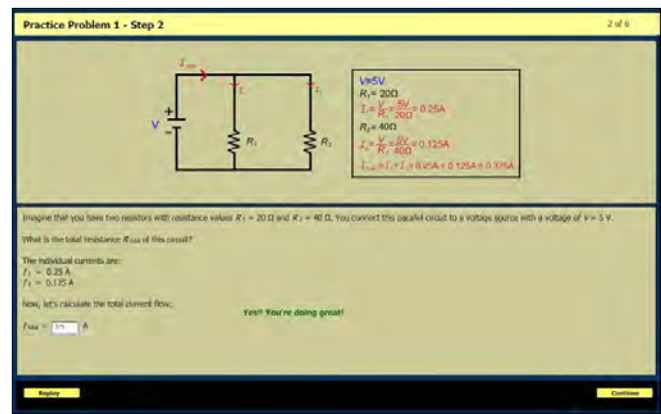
Practice Problem 1 - Step 2

2 of 6

$I_{total}$

$I_1$

$I_2$

V

+

−

$R_1$

$R_2$

V=5V
$R_1$= 20Ω
$I_1 = \frac{V}{R_1} = \frac{5V}{20Ω} = 0.25A$
$R_2$= 40Ω
$I_2 = \frac{V}{R_2} = \frac{5V}{40Ω} = 0.125A$
$I_{total} = I_1 + I_2 = 0.25A + 0.125A = 0.375A$

Imagine that you have two resistors with resistance values $R_1$ = 20 Ω and $R_2$ = 40 Ω. You connect this parallel circuit to a voltage source with a voltage of V = 5 V.

What is the total resistance $R_{total}$ of this circuit?

The individual currents are:
$I_1$ = 0.25 A
$I_2$ = 0.125 A

Now, let's calculate the total current flow:

Yes!! You're doing great!

$I_{total}$ = .375 A

Replay

Continue